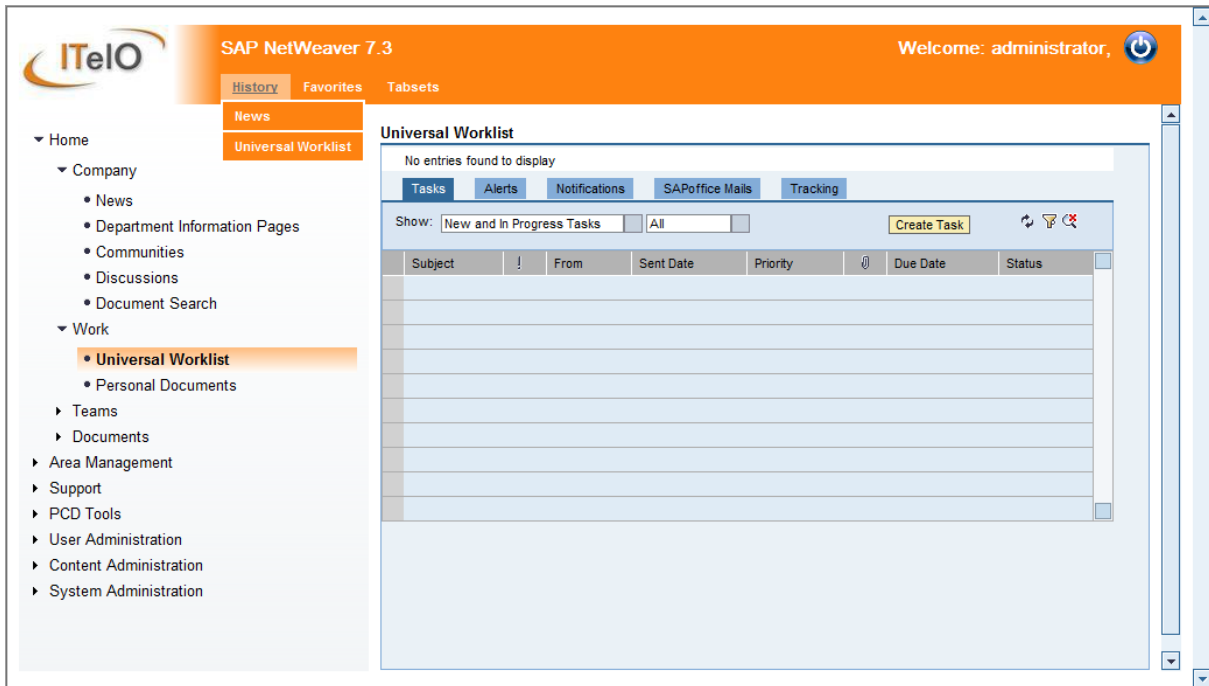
ITelO

SAP NetWeaver 7.3

Welcome: administrator,

History Favorites Tabsets

News

Universal Worklist

Home
Company
News
Department Information Pages
Communities
Discussions
Document Search
Work
Universal Worklist
Personal Documents
Teams
Documents
Area Management
Support
PCD Tools
User Administration
Content Administration
System Administration

Universal Worklist

No entries found to display

Tasks Alerts Notifications SAPoffice Mails Tracking

Show: New and In Progress Tasks All Create Task

| Subject | ! | From | Sent Date | Priority | | Due Date | Status |
|---|---|---|---|---|---|---|---|
| | | | | | | | |